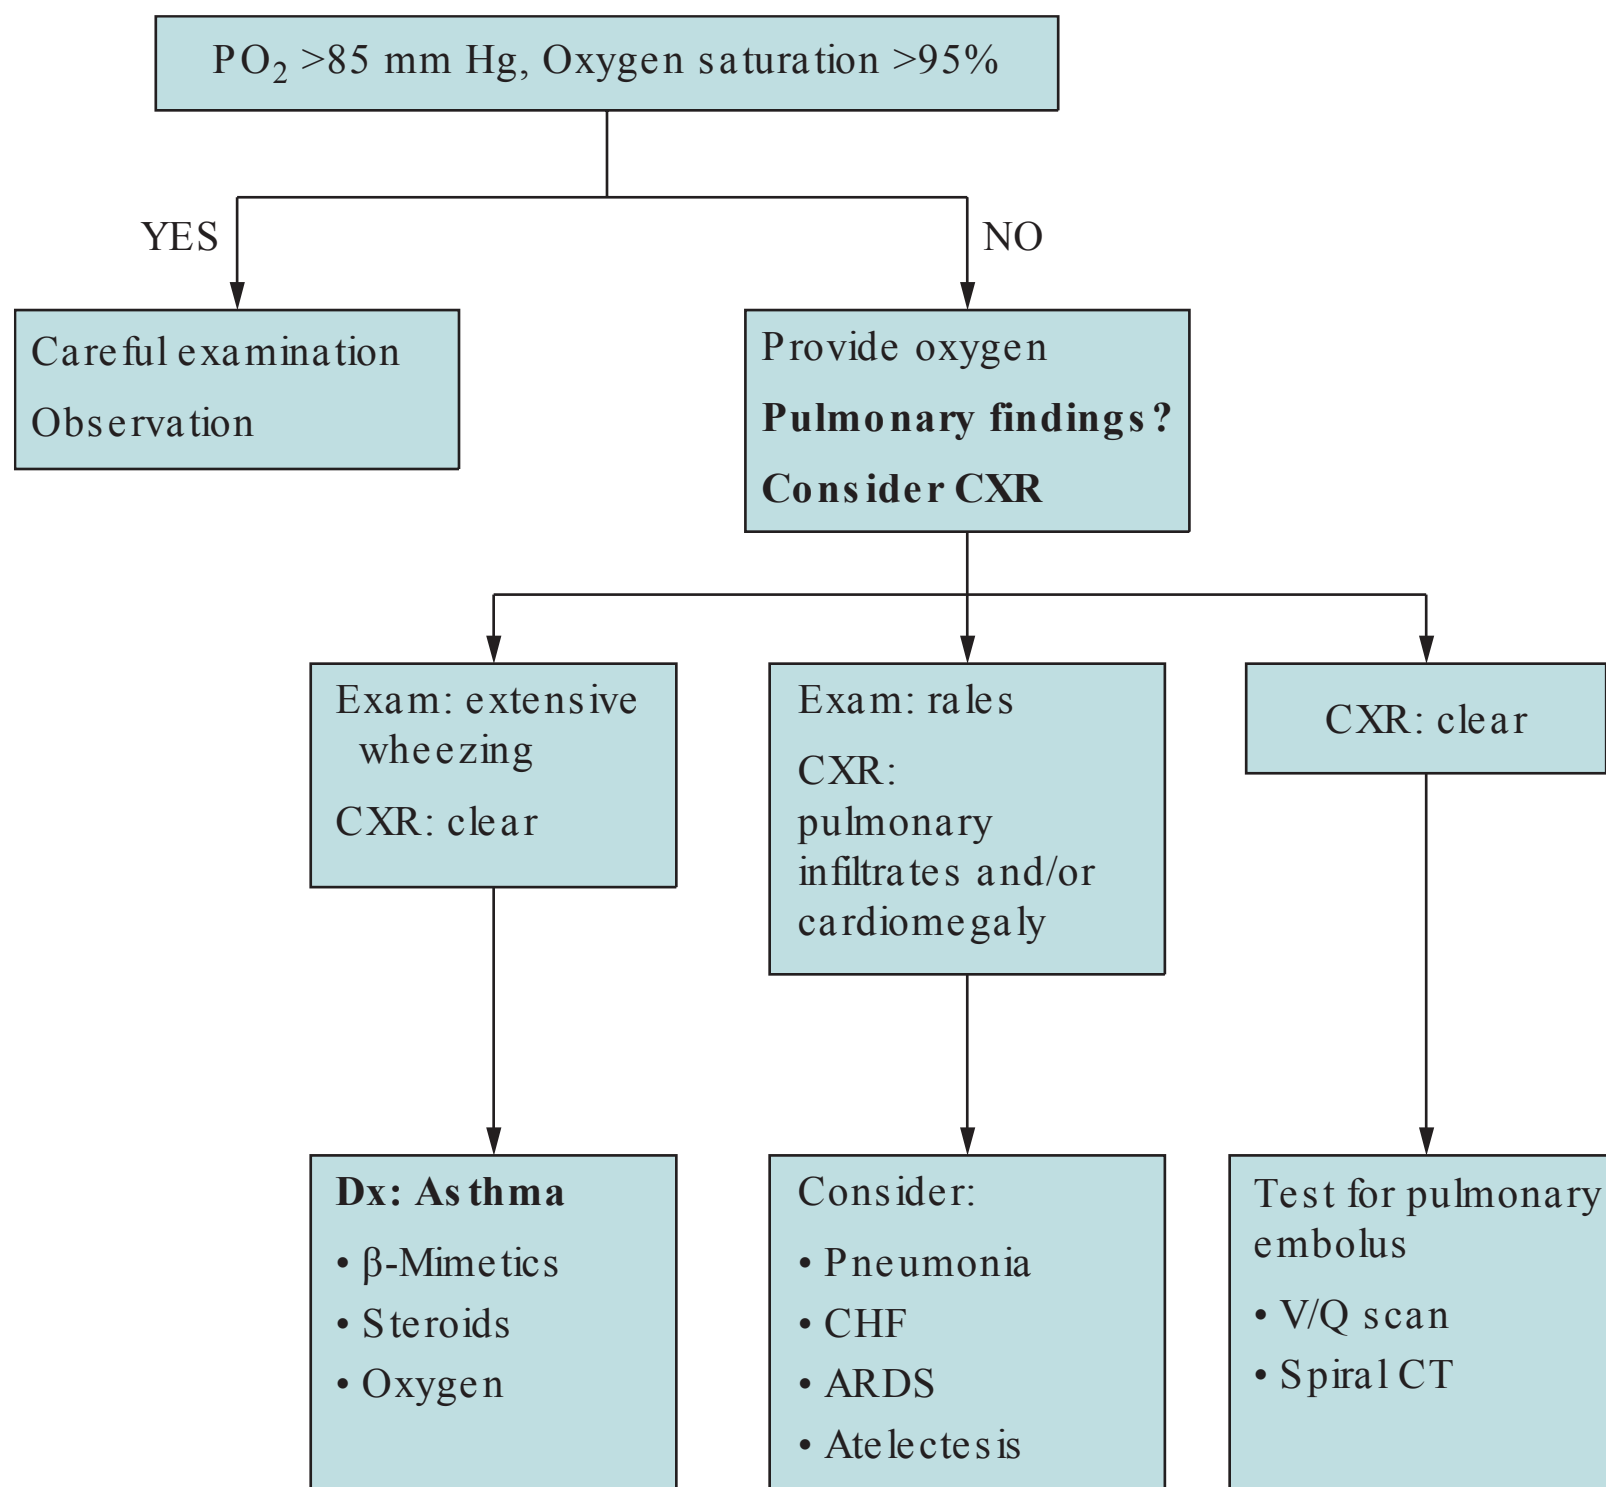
$PO_2$ >85 mm Hg, Oxygen saturation >95%

YES

NO

Careful examination

Observation

Provide oxygen

**Pulmonary findings?**

**Consider CXR**

Exam: extensive wheezing

CXR: clear

Exam: rales

CXR: pulmonary infiltrates and/or cardiomegaly

CXR: clear

**Dx: Asthma**

• β-Mimetics

• Steroids

• Oxygen

Consider:

• Pneumonia

• CHF

• ARDS

• Atelectesis

Test for pulmonary embolus

• V/Q scan

• Spiral CT